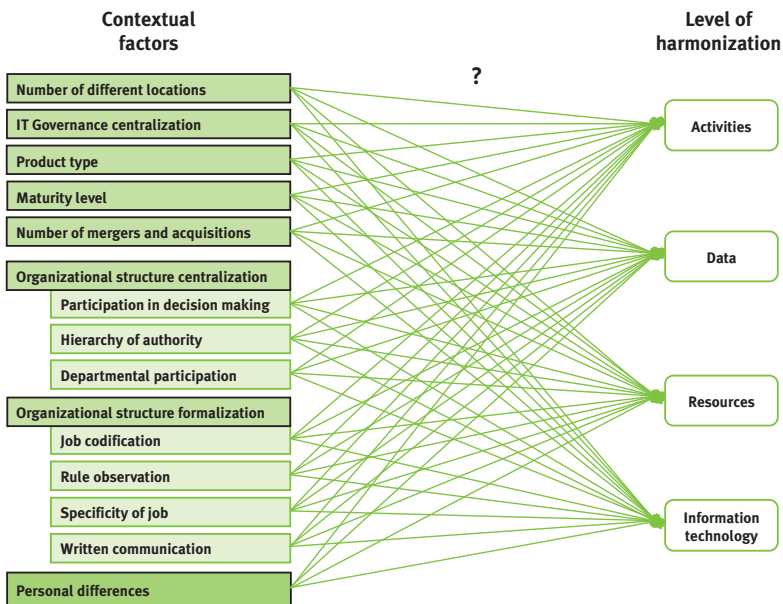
Contextual factors

Level of harmonization

?

Number of different locations

IT Governance centralization

Product type

Maturity level

Number of mergers and acquisitions

Organizational structure centralization

Participation in decision making

Hierarchy of authority

Departmental participation

Organizational structure formalization

Job codification

Rule observation

Specificity of job

Written communication

Personal differences

Activities

Data

Resources

Information technology